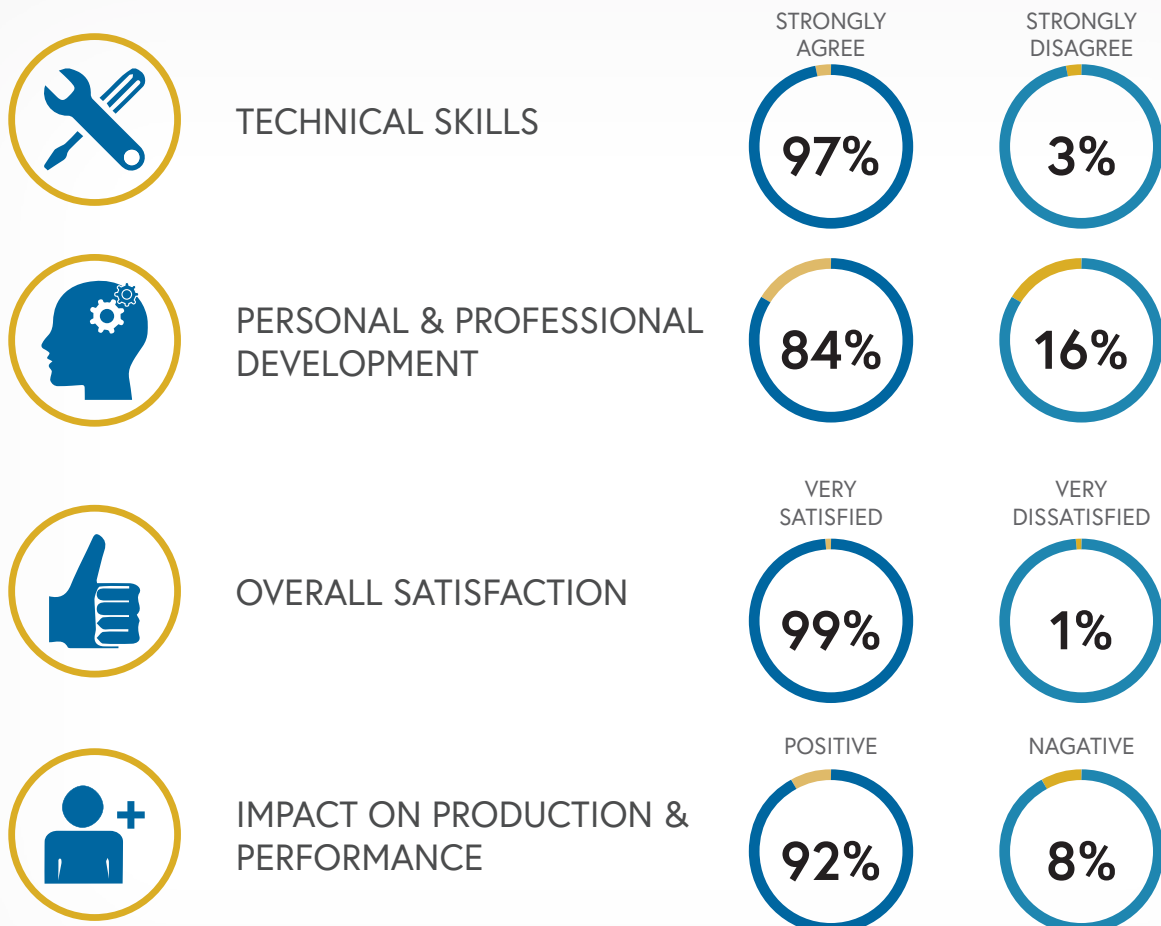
STRONGLY AGREE

STRONGLY DISAGREE

TECHNICAL SKILLS

97%

3%

PERSONAL & PROFESSIONAL DEVELOPMENT

84%

16%

VERY SATISFIED

VERY DISSATISFIED

OVERALL SATISFACTION

99%

1%

POSITIVE

NAGATIVE

IMPACT ON PRODUCTION & PERFORMANCE

92%

8%